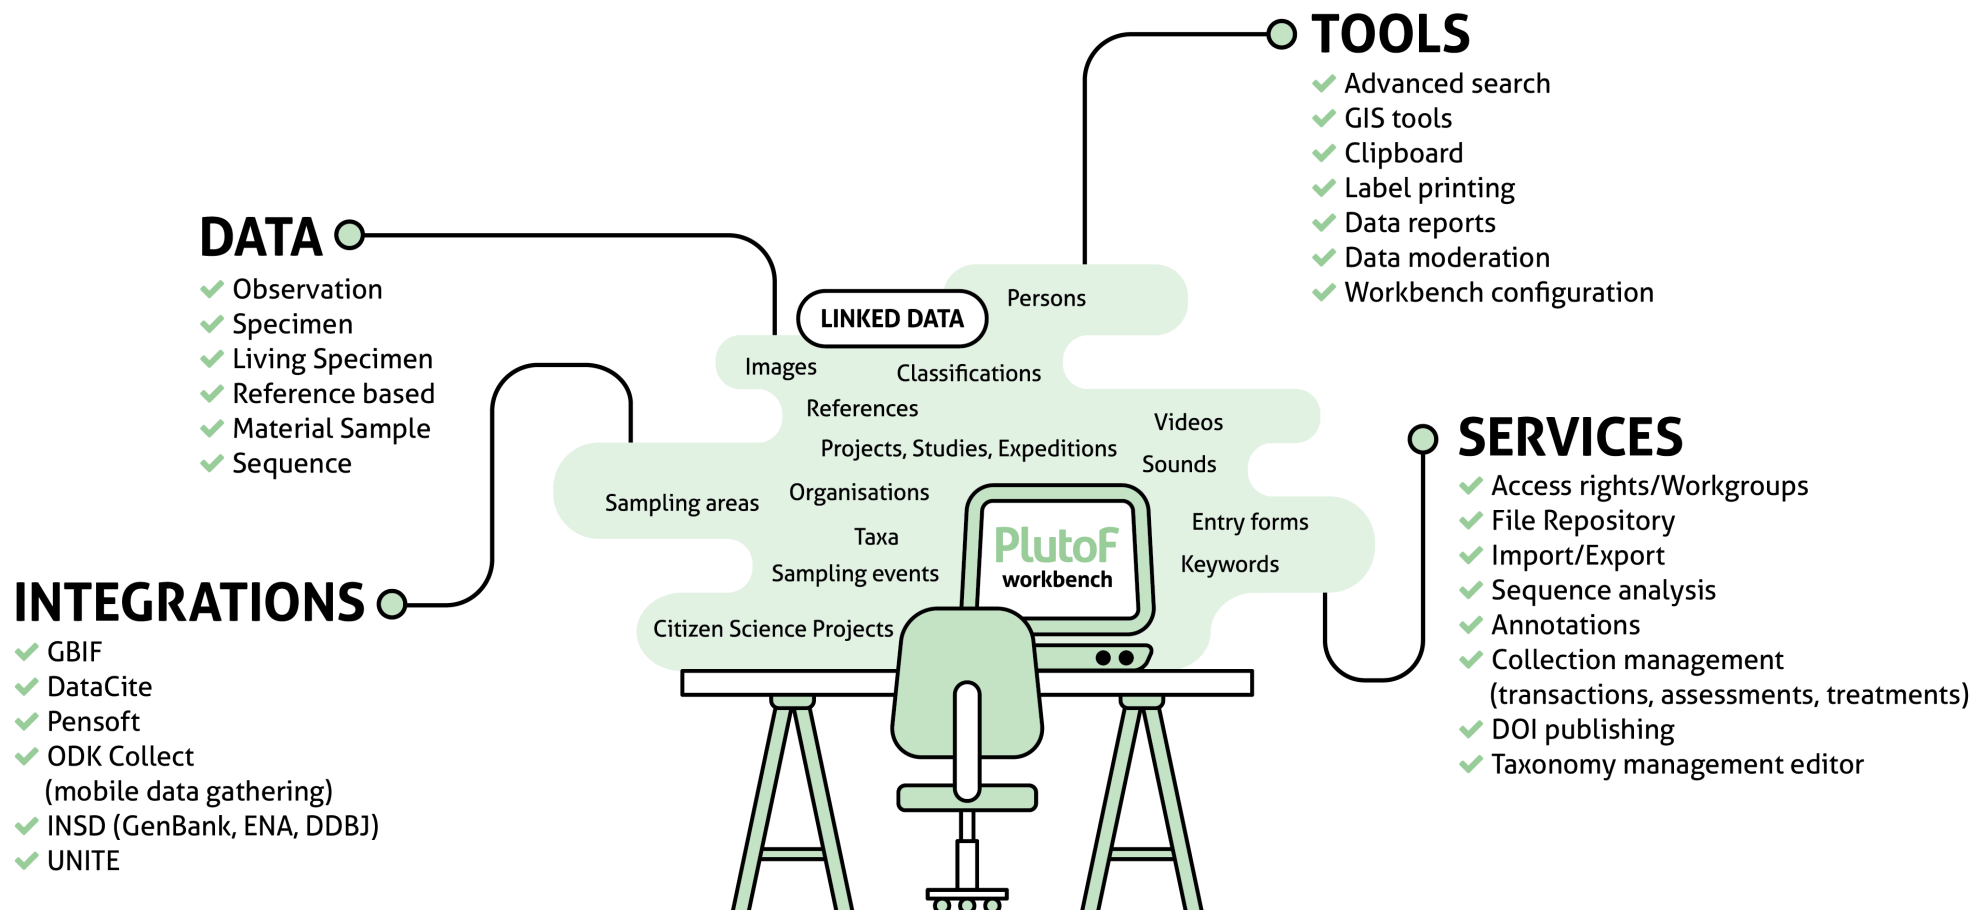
TOOLS
✔ Advanced search
✔ GIS tools
✔ Clipboard
✔ Label printing
✔ Data reports
✔ Data moderation
✔ Workbench configuration

DATA
✔ Observation
✔ Specimen
✔ Living Specimen
✔ Reference based
✔ Material Sample
✔ Sequence

LINKED DATA
Persons
Images
Classifications
References
Videos
Projects, Studies, Expeditions
Sounds
Sampling areas
Organisations
Entry forms
Taxa
Keywords
Sampling events
Citizen Science Projects

PlutoF
workbench

SERVICES
✔ Access rights/Workgroups
✔ File Repository
✔ Import/Export
✔ Sequence analysis
✔ Annotations
✔ Collection management (transactions, assessments, treatments)
✔ DOI publishing
✔ Taxonomy management editor

INTEGRATIONS
✔ GBIF
✔ DataCite
✔ Pensoft
✔ ODK Collect (mobile data gathering)
✔ INSD (GenBank, ENA, DDBJ)
✔ UNITE